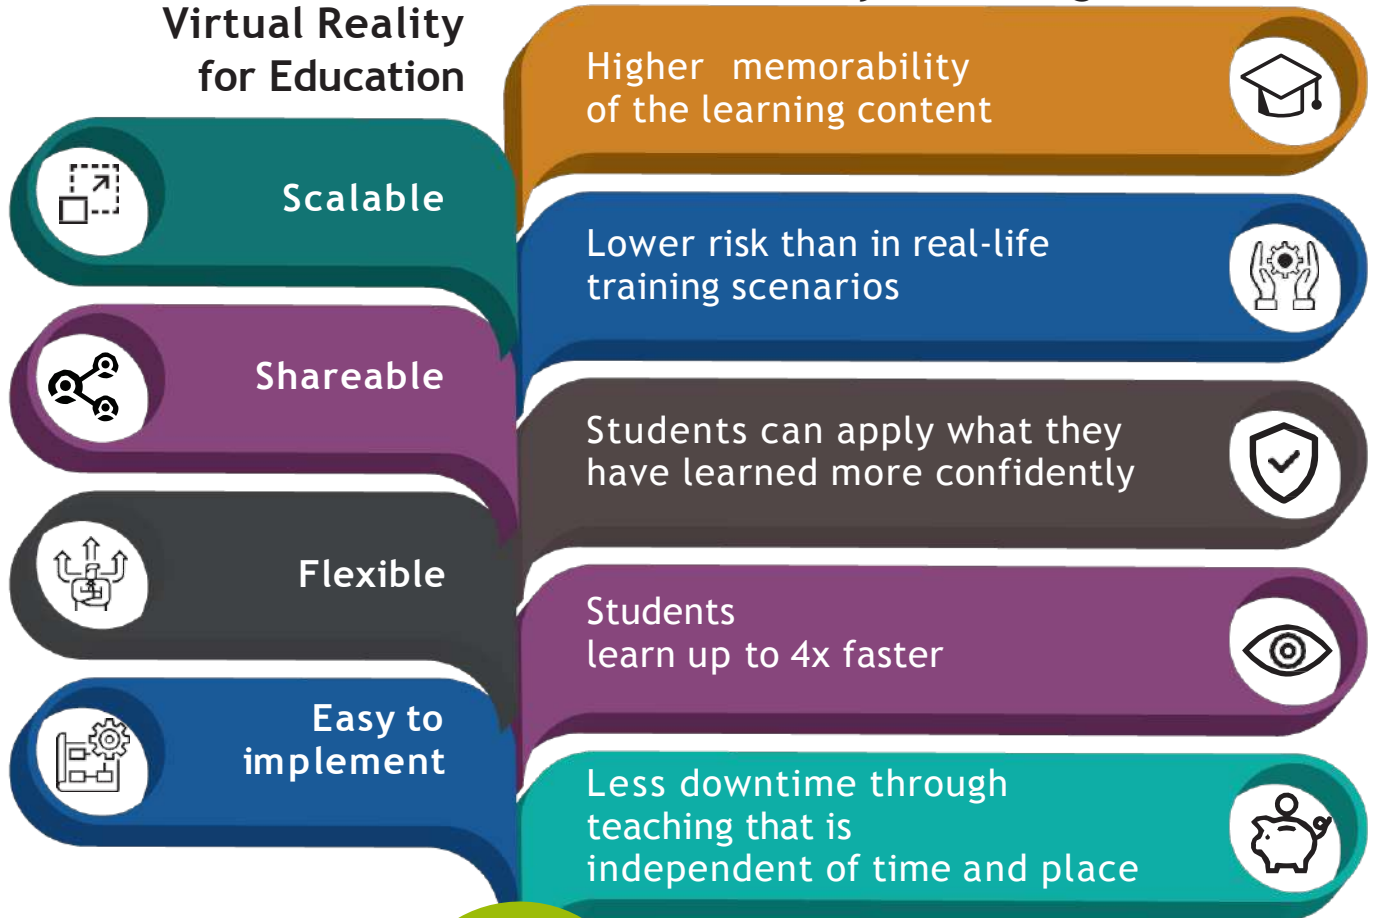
Virtual Reality for Education

Higher memorability of the learning content

Scalable

Lower risk than in real-life training scenarios

Shareable

Students can apply what they have learned more confidently

Flexible

Students learn up to 4x faster

Easy to implement

Less downtime through teaching that is independent of time and place